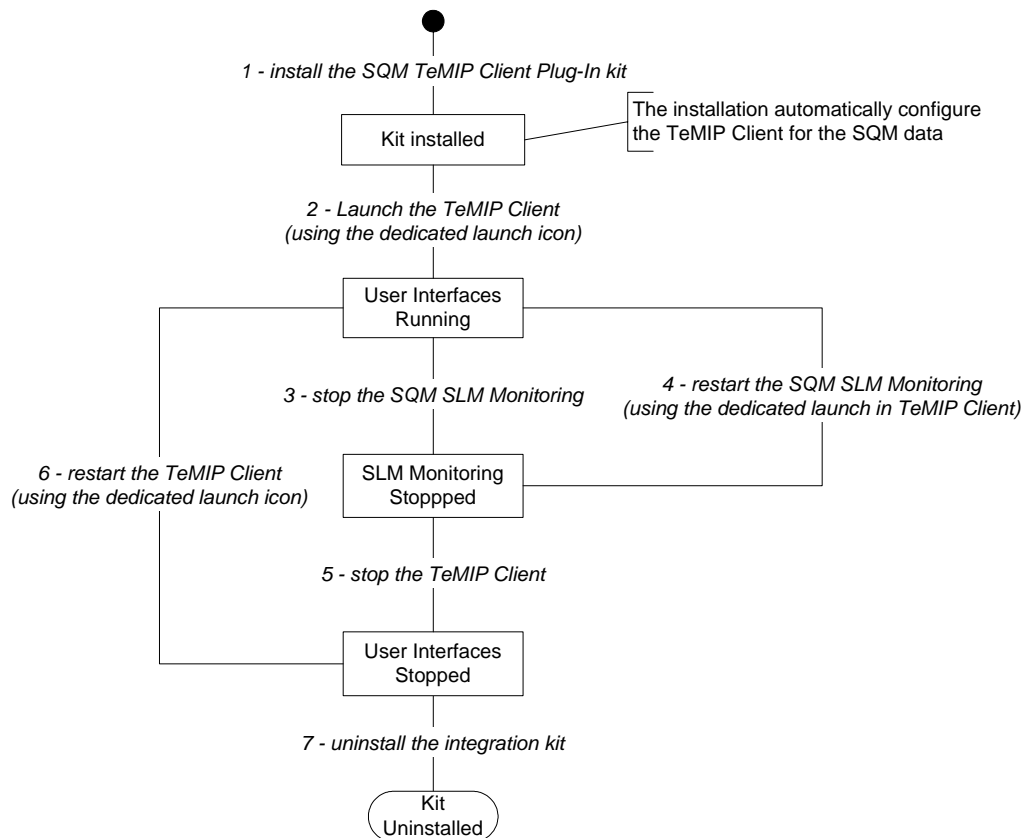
1 - install the SQM TeMIP Client Plug-In kit

Kit installed

The installation automatically configure the TeMIP Client for the SQM data

2 - Launch the TeMIP Client (using the dedicated launch icon)

User Interfaces Running

3 - stop the SQM SLM Monitoring

4 - restart the SQM SLM Monitoring (using the dedicated launch in TeMIP Client)

6 - restart the TeMIP Client (using the dedicated launch icon)

SLM Monitoring Stoppped

5 - stop the TeMIP Client

User Interfaces Stopped

7 - uninstall the integration kit

Kit Uninstalled